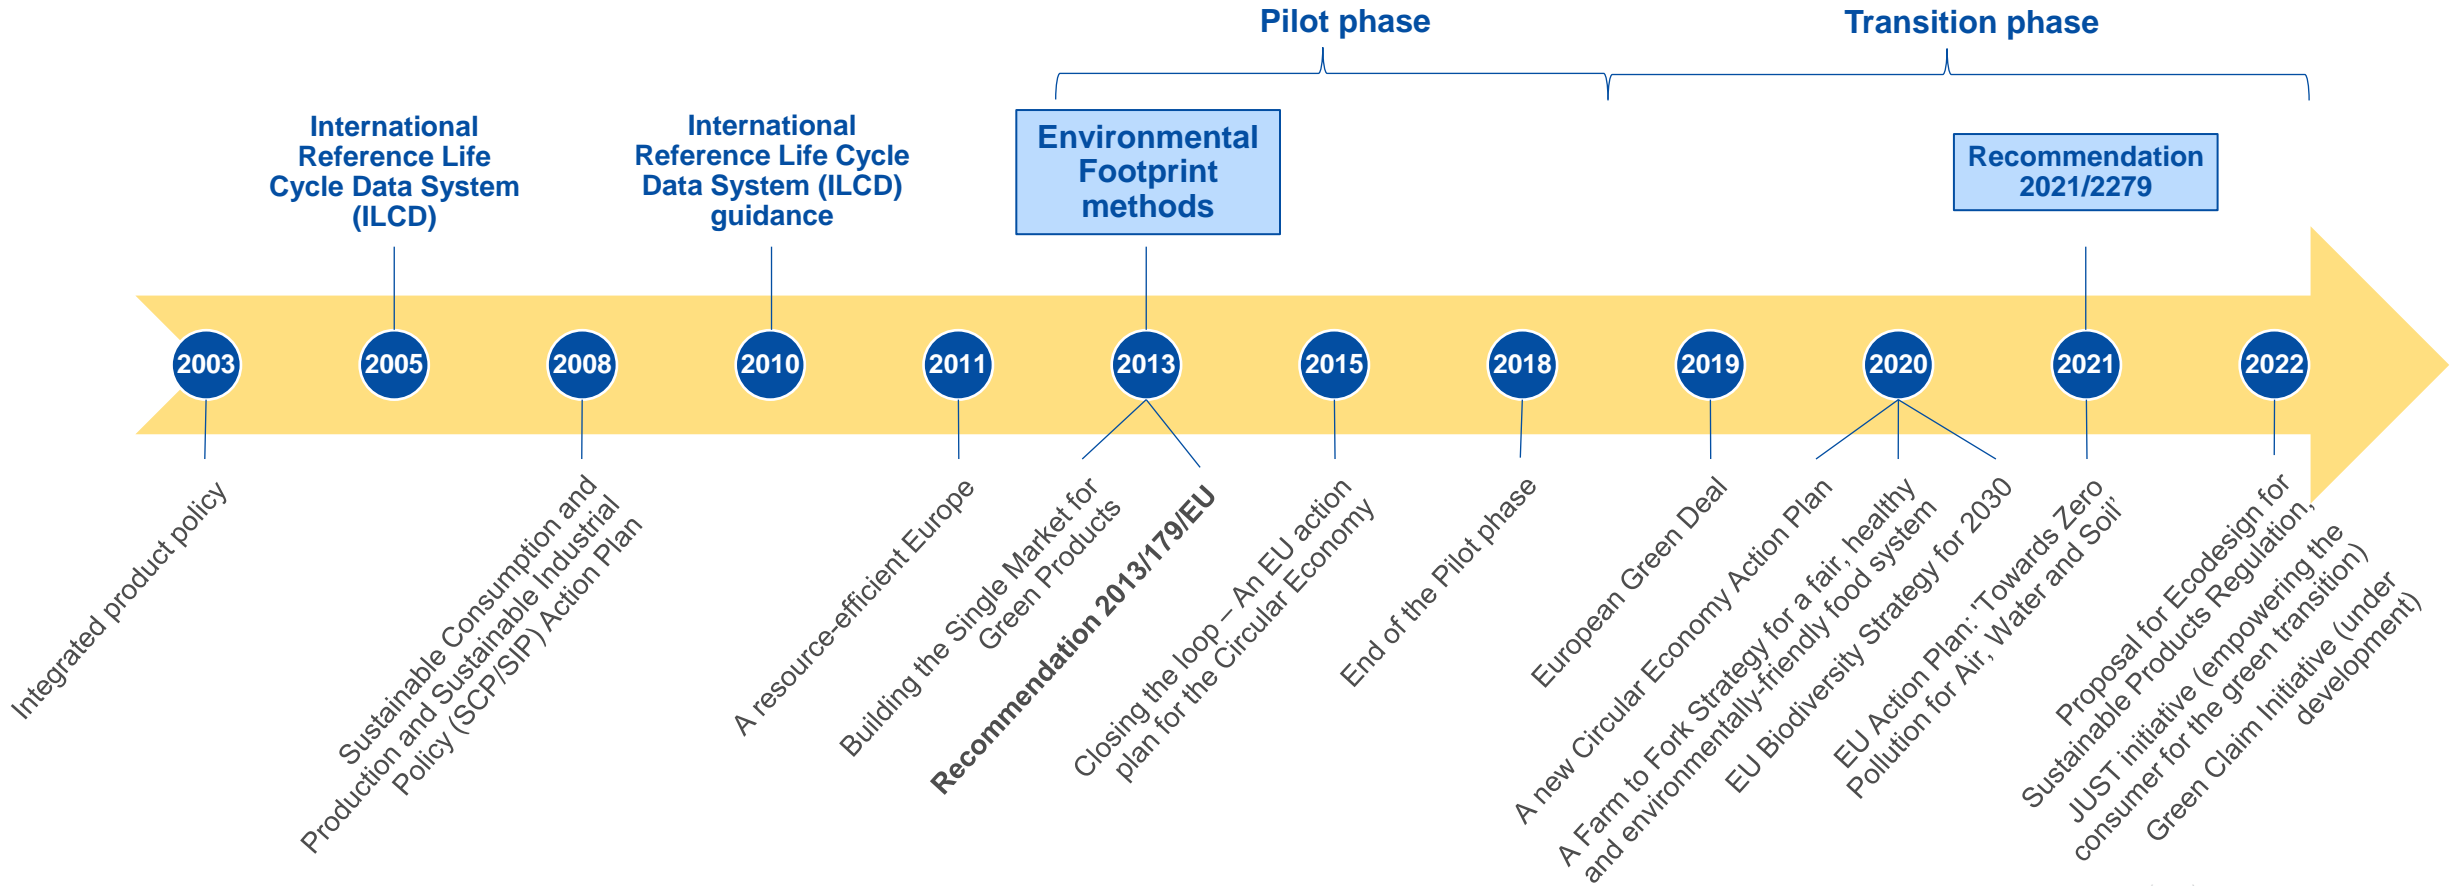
Pilot phase

Transition phase

International Reference Life Cycle Data System (ILCD)

International Reference Life Cycle Data System (ILCD) guidance

Environmental Footprint methods

Recommendation 2021/2279

2003

2005

2008

2010

2011

2013

2015

2018

2019

2020

2021

2022

Integrated product policy

Sustainable Consumption and Production and Sustainable Industrial Policy (SCP/SIP) Action Plan

A resource-efficient Europe

Building the Single Market for Green Products

Recommendation 2013/179/EU

Closing the loop – An EU action plan for the Circular Economy

End of the Pilot phase

European Green Deal

A new Circular Economy Action Plan

A Farm to Fork Strategy for a fair, healthy and environmentally-friendly food system

EU Biodiversity Strategy for 2030

EU Action Plan: 'Towards Zero Pollution for Air, Water and Soil'

Proposal for Ecodesign for Sustainable Products Regulation, JUST initiative (empowering the consumer for the green transition) Green Claim Initiative (under development)